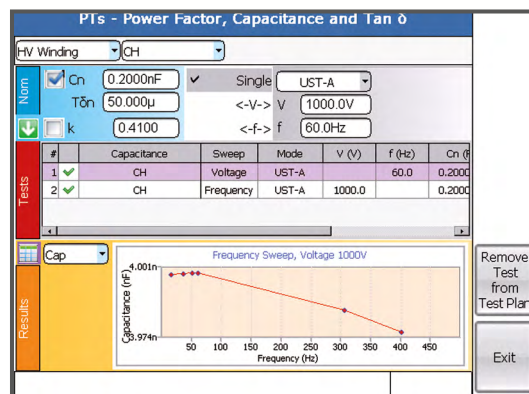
PTs - Power Factor, Capacitance and Tan δ

HV Winding CH

Nom

Cn 0.2000nF
Tδn 50.000µ
k 0.4100

✔ Single UST-A
<-V-> V 1000.0V
<-f-> f 60.0Hz

Tests

| # | | Capacitance | Sweep | Mode | V (V) | f (Hz) | Cn (F |
|---|---|---|---|---|---|---|---|
| 1 | ✔ | CH | Voltage | UST-A | | 60.0 | 0.2000 |
| 2 | ✔ | CH | Frequency | UST-A | 1000.0 | | 0.2000 |

Results

Cap

Frequency Sweep, Voltage 1000V

4.001n
3.974n
Capacitance (nF)
50 100 150 200 250 300 350 400 450
Frequency (Hz)

Remove Test from Test Plan

Exit